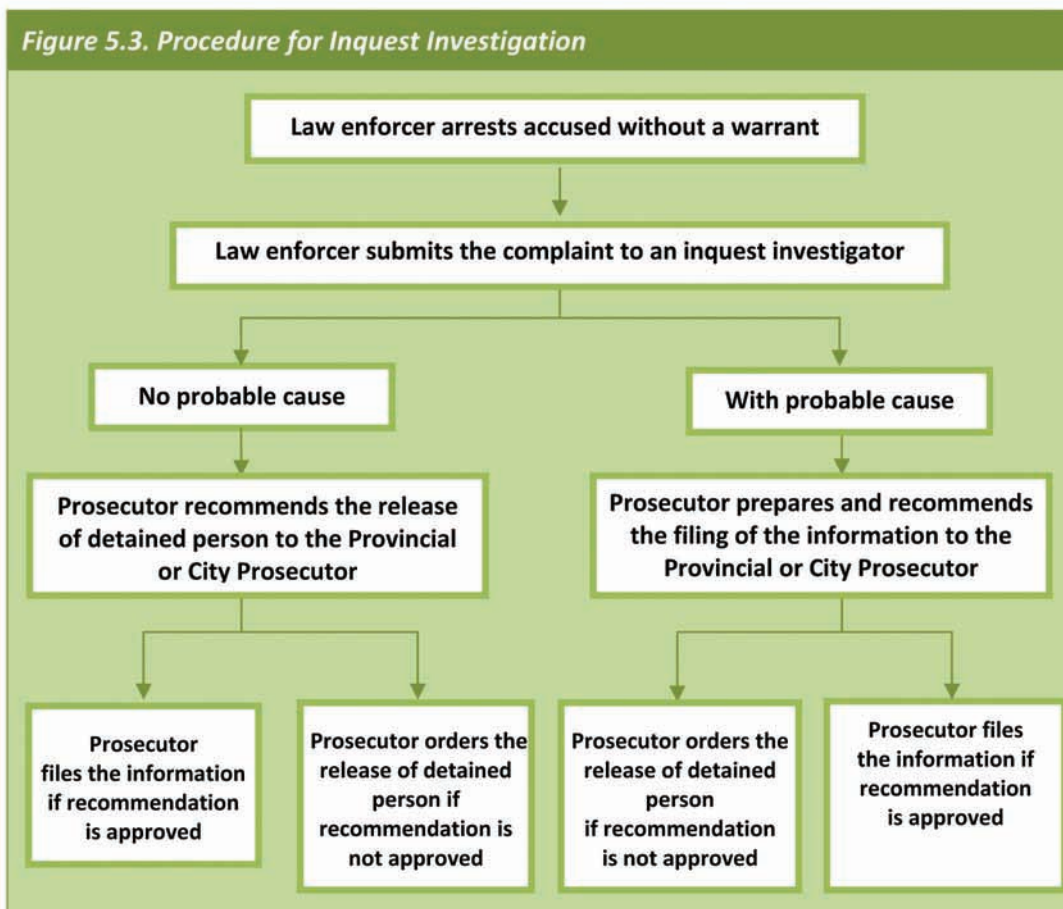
Figure 5.3. Procedure for Inquest Investigation

Law enforcer arrests accused without a warrant

Law enforcer submits the complaint to an inquest investigator

No probable cause

With probable cause

Prosecutor recommends the release of detained person to the Provincial or City Prosecutor

Prosecutor prepares and recommends the filing of the information to the Provincial or City Prosecutor

Prosecutor files the information if recommendation is approved

Prosecutor orders the release of detained person if recommendation is not approved

Prosecutor orders the release of detained person if recommendation is not approved

Prosecutor files the information if recommendation is approved